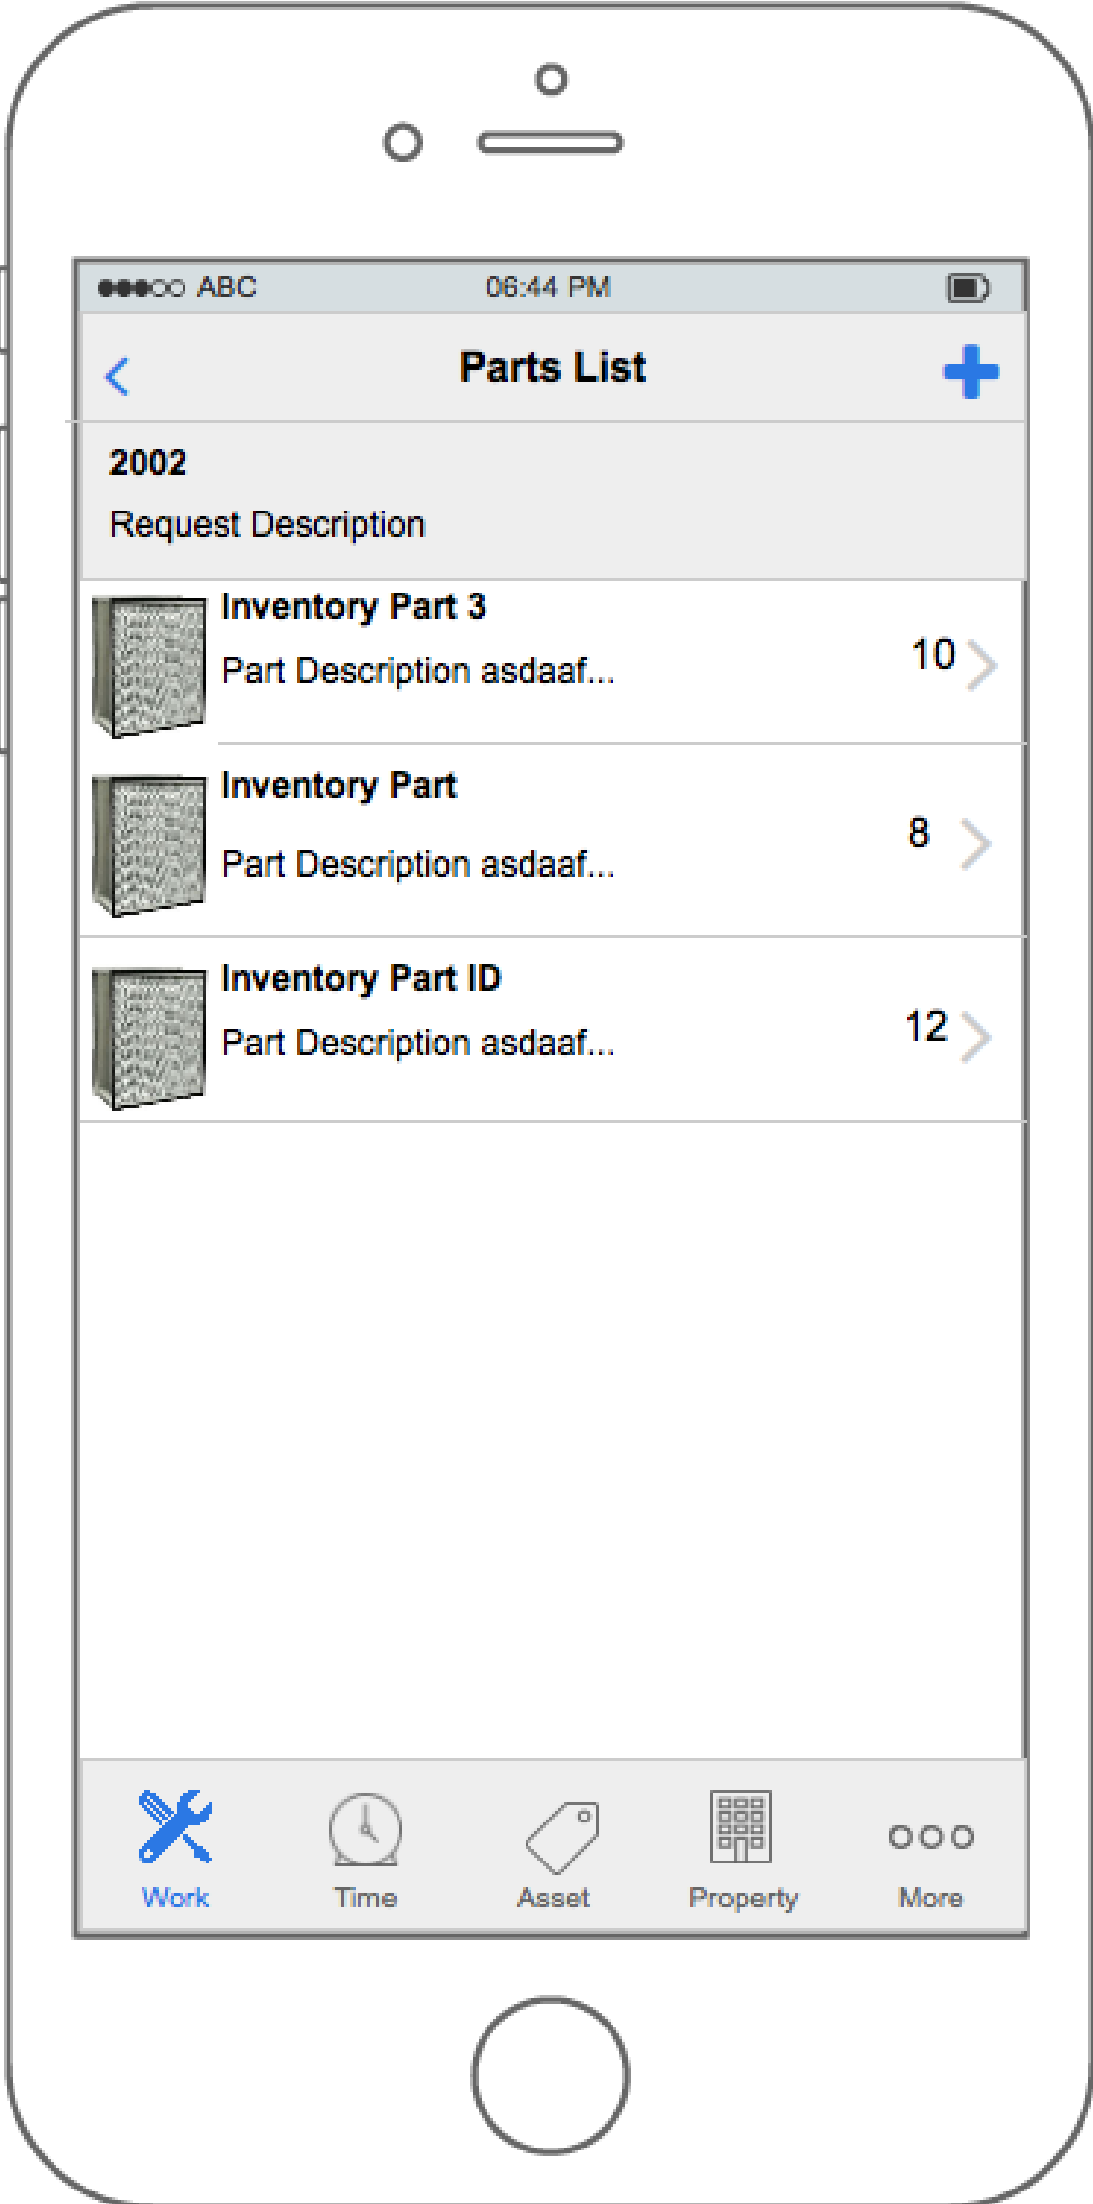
●●●○○ ABC 06:44 PM

Parts List

2002

Request Description

Inventory Part 3

Part Description asdaaf...

10

Inventory Part

Part Description asdaaf...

8

Inventory Part ID

Part Description asdaaf...

12

Work Time Asset Property More